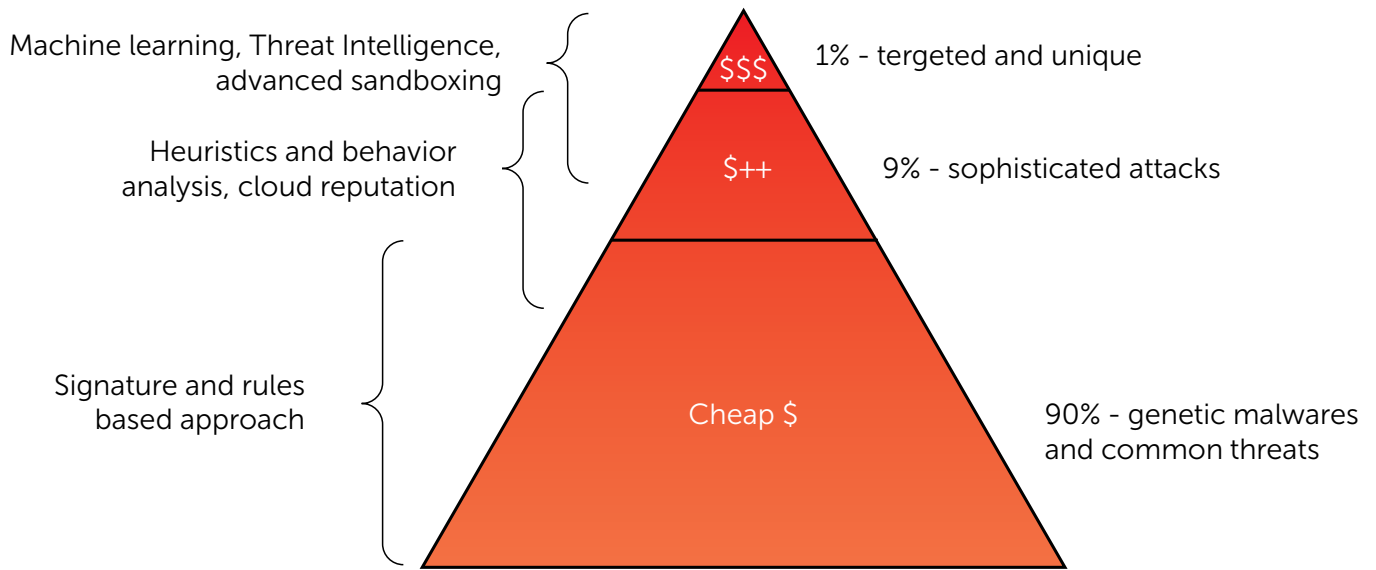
Machine learning, Threat Intelligence, advanced sandboxing

$$$

1% - tergeted and unique

Heuristics and behavior analysis, cloud reputation

$++

9% - sophisticated attacks

Signature and rules based approach

Cheap $

90% - genetic malwares and common threats